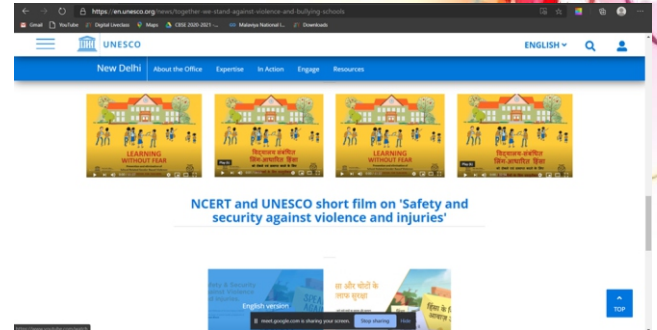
https://en.unesco.org/news/together-we-stand-against-violence-and-bullying-schools

Gmail YouTube Digital Liveclass Maps CBSE 2020-2021-... Malaviya National I... Downloads

UNESCO

ENGLISH

New Delhi About the Office Expertise In Action Engage Resources

LEARNING WITHOUT FEAR

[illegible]

LEARNING WITHOUT FEAR

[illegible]

NCERT and UNESCO short film on 'Safety and security against violence and injuries'

English version

meet.google.com is sharing your screen. Stop sharing Hide

TOP